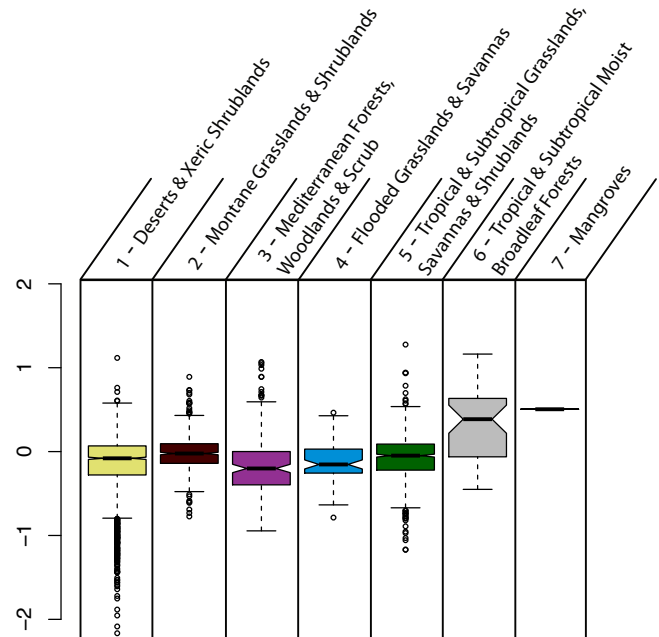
1 – Deserts & Xeric Shrublands

2 – Montane Grasslands & Shrublands

3 – Mediterranean Forests, Woodlands & Scrub

4 – Flooded Grasslands & Savannas

5 – Tropical & Subtropical Grasslands, Savannas & Shrublands

6 – Tropical & Subtropical Moist Broadleaf Forests

7 – Mangroves

2

1

0

−1

−2